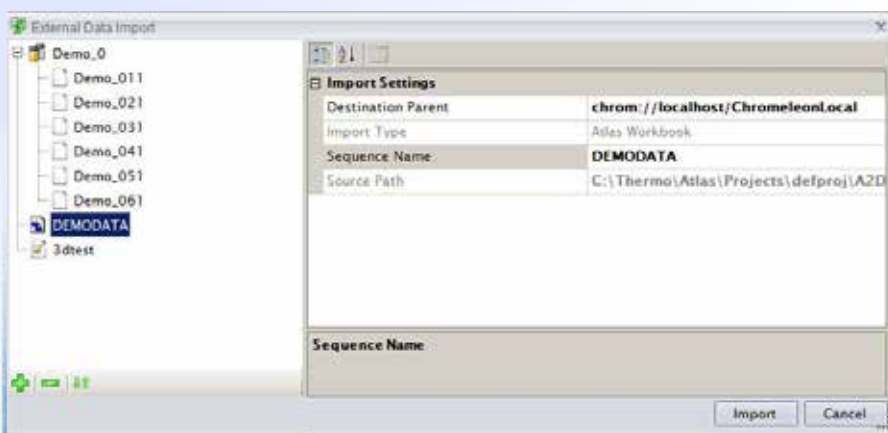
External Data Import

Demo_0
Demo_011
Demo_021
Demo_031
Demo_041
Demo_051
Demo_061
DEMODATA
3dtest

Import Settings

| | |
|---|---|
| Destination Parent | chrom://localhost/ChromeleonLocal |
| Import Type | Atlas Workbook |
| Sequence Name | DEMODATA |
| Source Path | C:\Thermo\Atlas\Projects\defproj\A2D |

Sequence Name

Import
Cancel